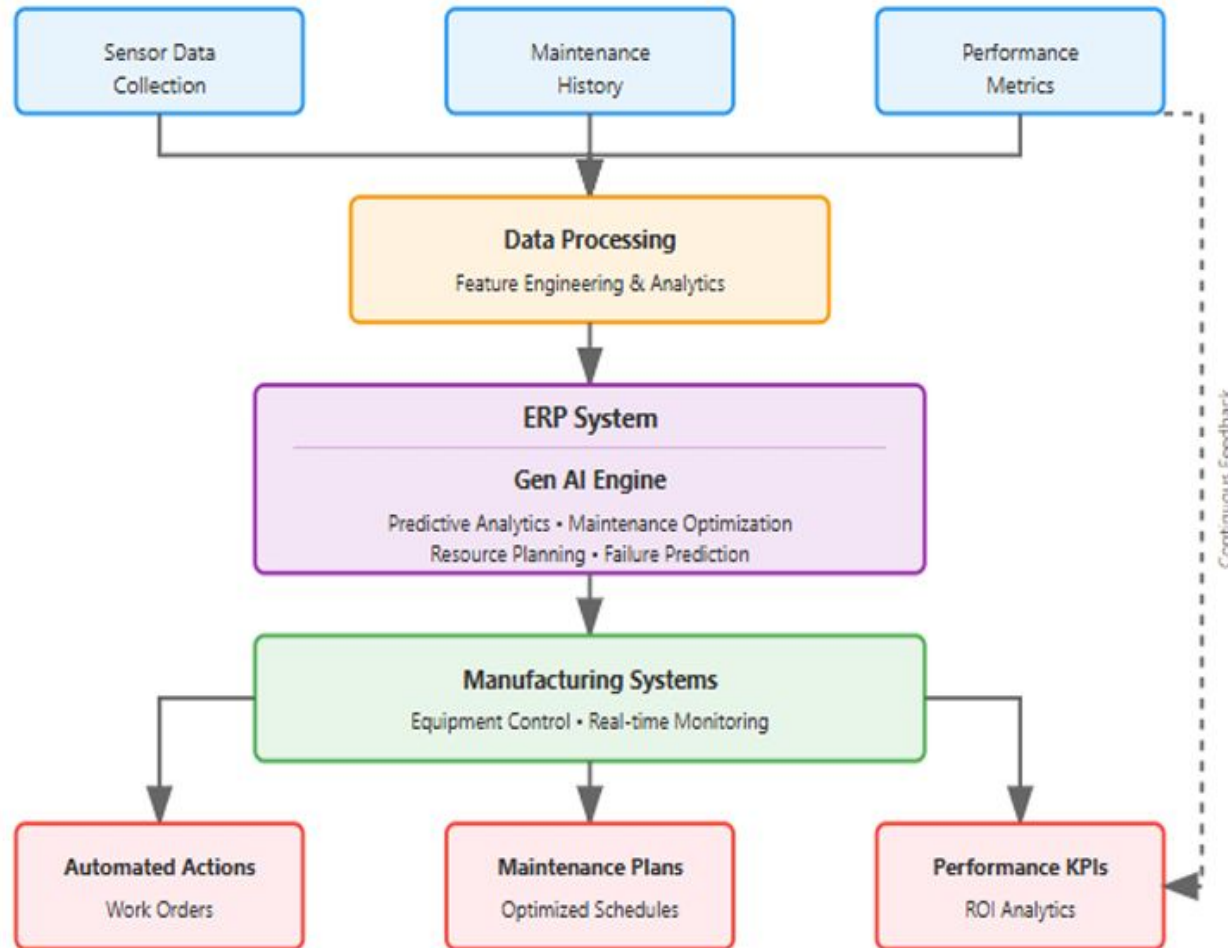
Sensor Data Collection

Maintenance History

Performance Metrics

Data Processing
Feature Engineering & Analytics

ERP System

Gen AI Engine
Predictive Analytics • Maintenance Optimization
Resource Planning • Failure Prediction

Manufacturing Systems
Equipment Control • Real-time Monitoring

Automated Actions
Work Orders

Maintenance Plans
Optimized Schedules

Performance KPIs
ROI Analytics

Continuous Feedback